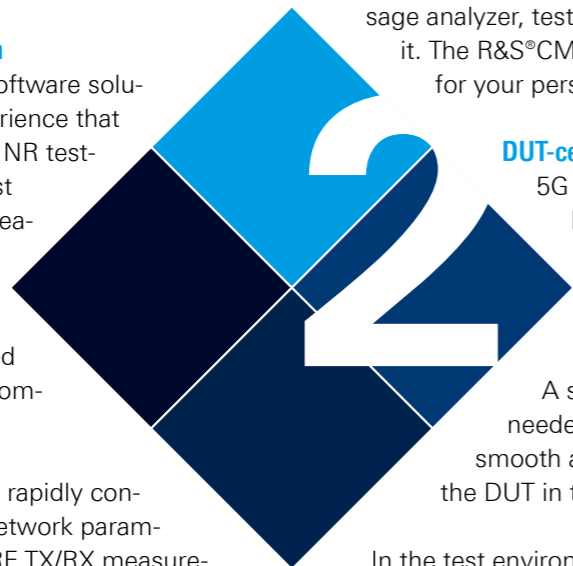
n

oftware solurience that NR testst ea-

d om-

rapidly conetwork paramRF TX/RX measure-

sage analyzer, test it. The R&S®CM for your pers

2

DUT-ce 5G

A s neede smooth a the DUT in t

In the test environ